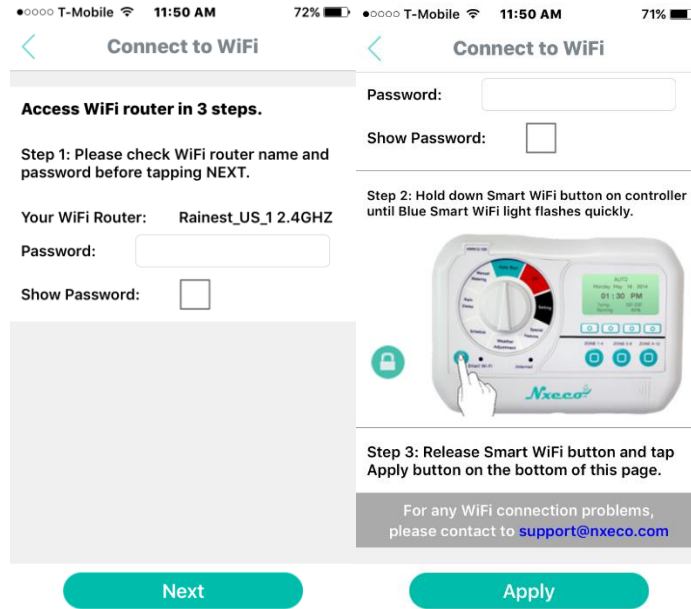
●○○○○ T-Mobile 11:50 AM 72%

Connect to WiFi

Access WiFi router in 3 steps.

Step 1: Please check WiFi router name and password before tapping NEXT.

Your WiFi Router: Rainest_US_1 2.4GHZ

Password:

Show Password:

Next

●○○○○ T-Mobile 11:50 AM 71%

Connect to WiFi

Password:

Show Password:

Step 2: Hold down Smart WiFi button on controller until Blue Smart WiFi light flashes quickly.

AUTO
Monday May 19 2014
01 : 30 PM

ZONE 1-4 ZONE 5-8 ZONE 9-12

Nxeco

Step 3: Release Smart WiFi button and tap Apply button on the bottom of this page.

For any WiFi connection problems, please contact to support@nxeco.com

Apply